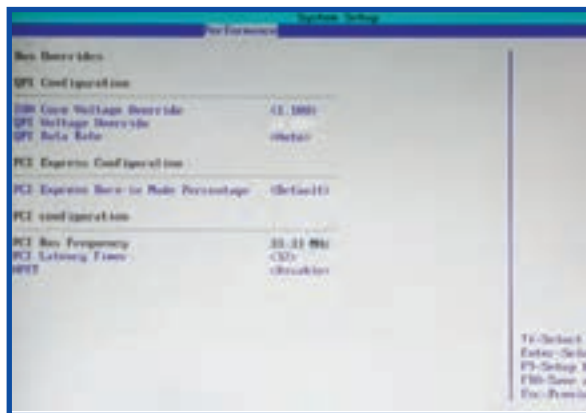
System Setup
Performance

Bus Overrides

QPI Configuration

IOH Core Voltage Override [1.100]
QPI Voltage Override
QPI Data Rate [Auto]

PCI Express Configuration

PCI Express Burn-in Mode Percentage [Default]

PCI configuration

PCI Bus Frequency 33.33 MHz
PCI Latency Timer [32]
HPET [Enable]

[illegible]-Select
Enter-Sele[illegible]
F9-Setup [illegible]
F10-Save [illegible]
Esc-Prev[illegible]